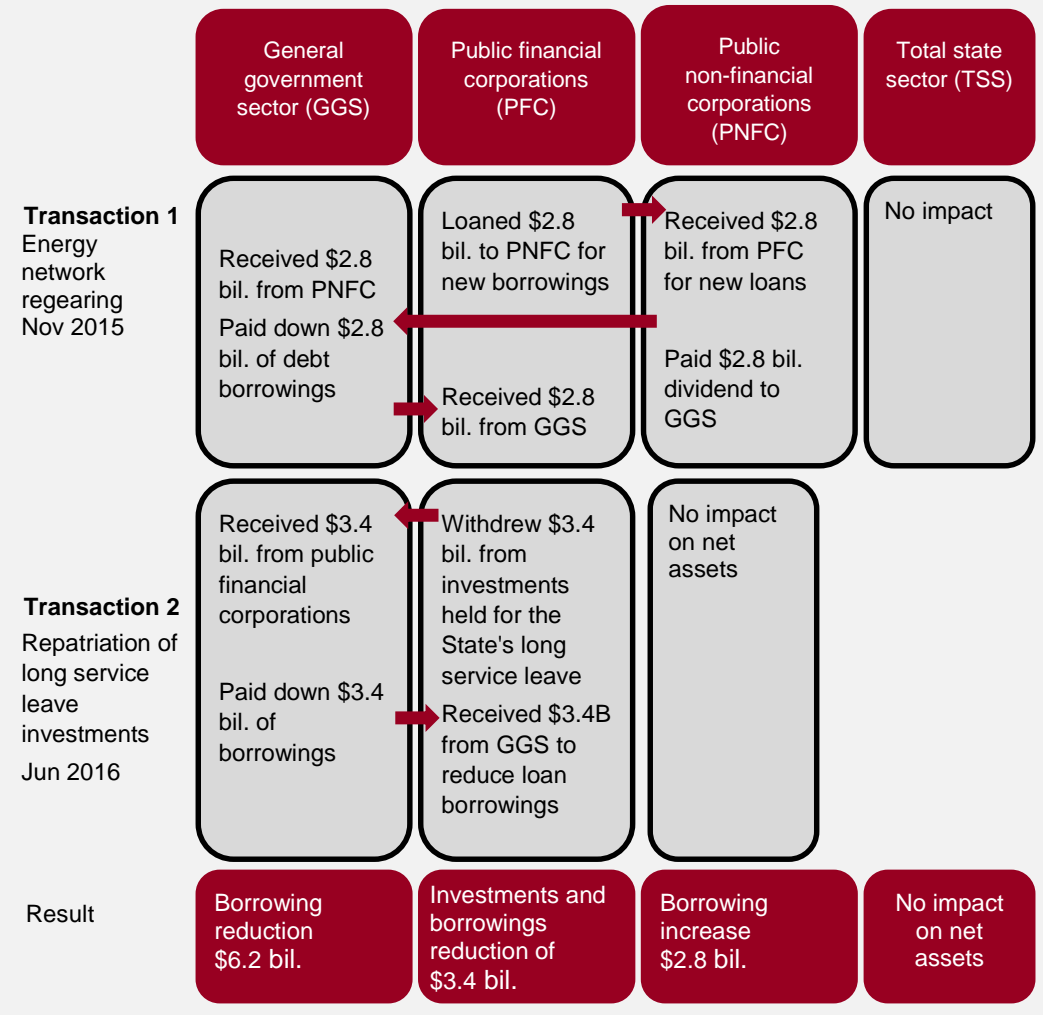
| | General government sector (GGS) | Public financial corporations (PFC) | Public non-financial corporations (PNFC) | Total state sector (TSS) |
|---|---|---|---|---|
| **Transaction 1** Energy network regearing Nov 2015 | Received \$2.8 bil. from PNFC<br>Paid down \$2.8 bil. of debt borrowings | Loaned \$2.8 bil. to PNFC for new borrowings<br>Received \$2.8 bil. from GGS | Received \$2.8 bil. from PFC for new loans<br>Paid \$2.8 bil. dividend to GGS | No impact |
| **Transaction 2** Repatriation of long service leave investments Jun 2016 | Received \$3.4 bil. from public financial corporations<br>Paid down \$3.4 bil. of borrowings | Withdrew \$3.4 bil. from investments held for the State's long service leave<br>Received \$3.4B from GGS to reduce loan borrowings | No impact on net assets | |
| Result | Borrowing reduction \$6.2 bil. | Investments and borrowings reduction of \$3.4 bil. | Borrowing increase \$2.8 bil. | No impact on net assets |